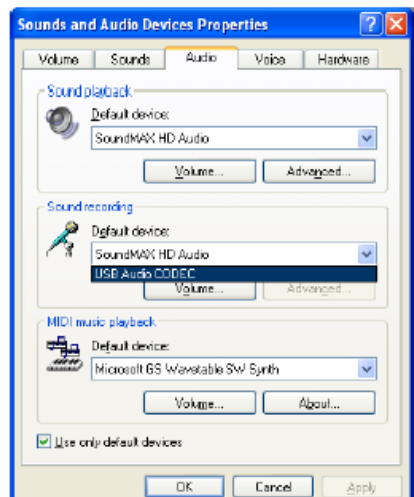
Sounds and Audio Devices Properties

Volume | Sounds | Audio | Voice | Hardware

Sound playback
Default device:
SoundMAX HD Audio
Volume... | Advanced...

Sound recording
Default device:
SoundMAX HD Audio
USB Audio CODEC
Volume... | Advanced...

MIDI music playback
Default device:
Microsoft GS Wavetable SW Synth
Volume... | About...

Use only default devices

OK | Cancel | Apply